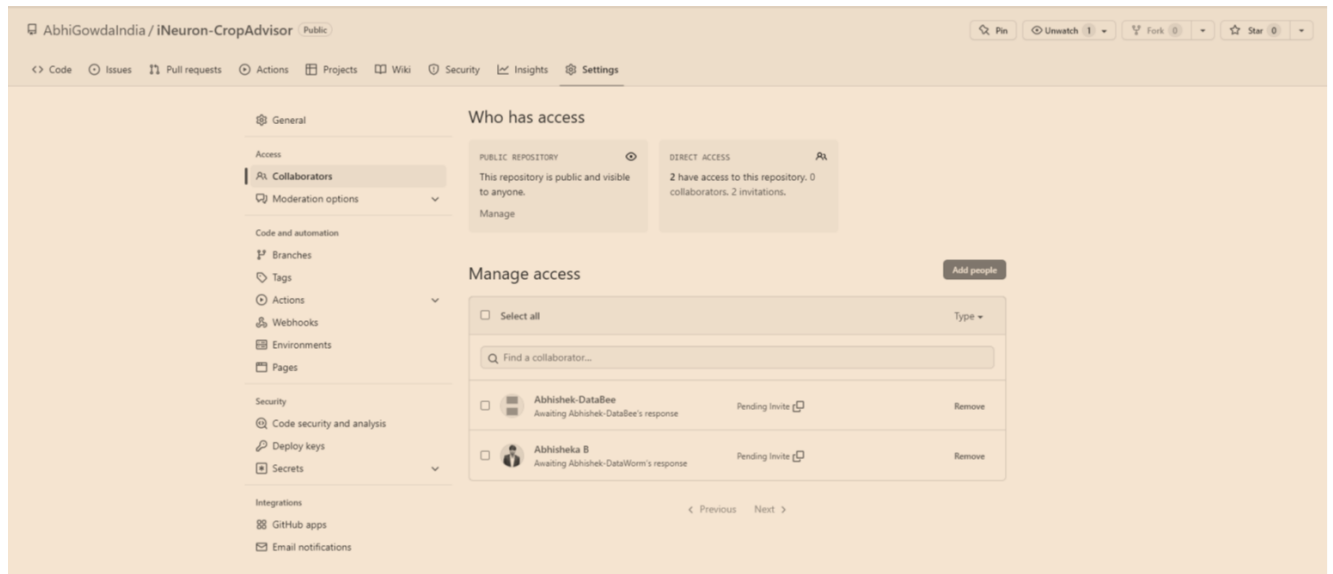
AbhiGowdaIndia / iNeuron-CropAdvisor Public

Pin Unwatch 1 Fork 0 Star 0

Code Issues Pull requests Actions Projects Wiki Security Insights Settings

General

Access
Collaborators
Moderation options

Code and automation
Branches
Tags
Actions
Webhooks
Environments
Pages

Security
Code security and analysis
Deploy keys
Secrets

Integrations
GitHub apps
Email notifications

Who has access

PUBLIC REPOSITORY
This repository is public and visible to anyone.
Manage

DIRECT ACCESS
2 have access to this repository. 0 collaborators. 2 invitations.

Manage access

Add people

Select all

Type

Find a collaborator...

Abhishek-DataBee
Awaiting Abhishek-DataBee's response
Pending Invite
Remove

Abhisheka B
Awaiting Abhishek-DataWorm's response
Pending Invite
Remove

Previous Next